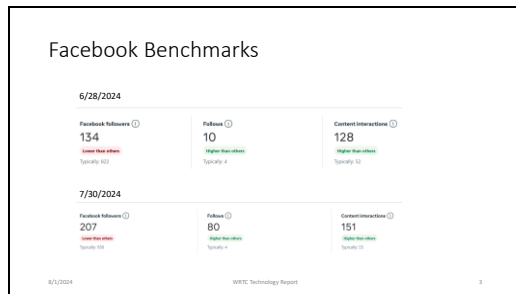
Facebook Benchmarks

6/28/2024

| Facebook followers ⓘ | Follows ⓘ | Content interactions ⓘ |
|---|---|---|
| 134 | 10 | 128 |
| Lower than others | Higher than others | Higher than others |
| Typically 622 | Typically 4 | Typically 52 |

7/30/2024

| Facebook followers ⓘ | Follows ⓘ | Content interactions ⓘ |
|---|---|---|
| 207 | 80 | 151 |
| Lower than others | Higher than others | Higher than others |
| Typically 608 | Typically 4 | Typically 53 |

8/1/2024

WRTC Technology Report

3